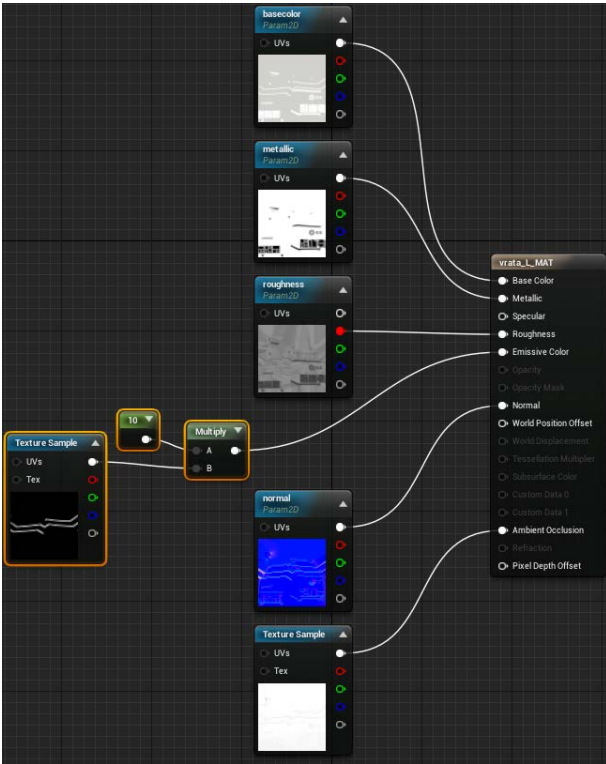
basecolor
Param2D
UVs

metallic
Param2D
UVs

roughness
Param2D
UVs

vrata_L_MAT
Base Color
Metallic
Specular
Roughness
Emissive Color
Opacity
Opacity Mask
Normal
World Position Offset
World Displacement
Tessellation Multiplier
Subsurface Color
Custom Data 0
Custom Data 1
Ambient Occlusion
Refraction
Pixel Depth Offset

Texture Sample
UVs
Tex

10

Multiply
A
B

normal
Param2D
UVs

Texture Sample
UVs
Tex